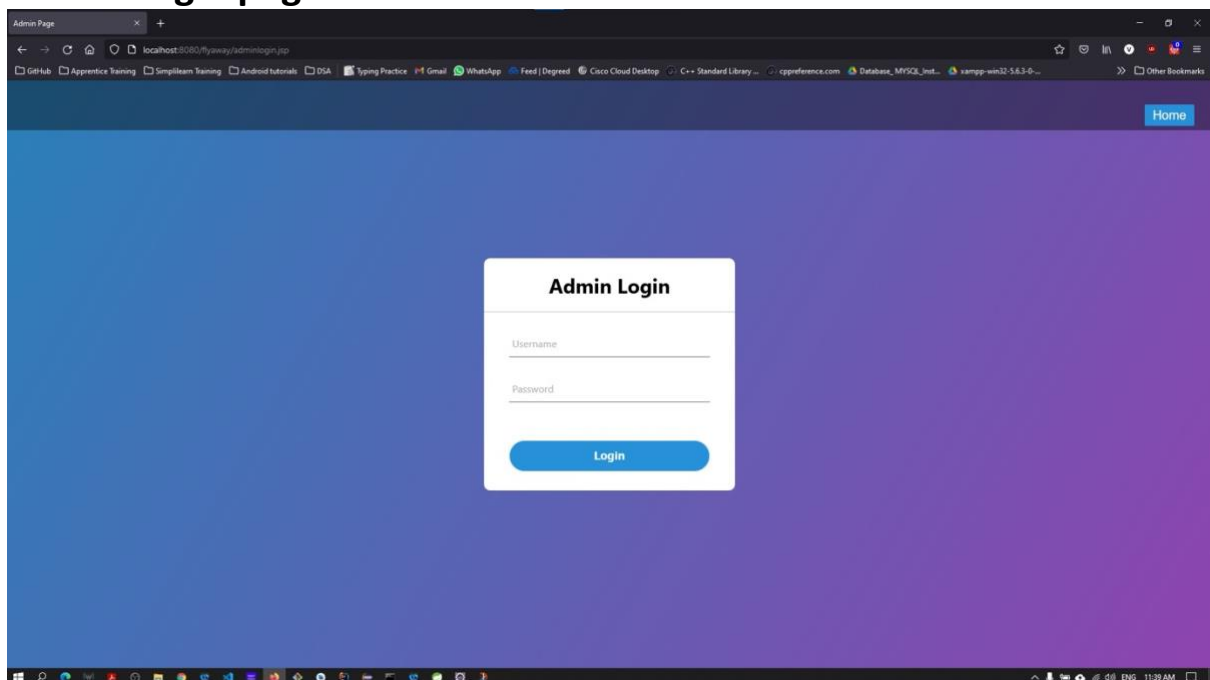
Admin Page

localhost:8080/flyaway/adminlogin.jsp

GitHub Apprentice Training Simplilearn Training Android tutorials DSA Typing Practice Gmail WhatsApp Feed | Degreed Cisco Cloud Desktop C++ Standard Library ... cppreference.com Database_MYSQL_Inst... xampp-win32-5.6.3-0-... Other Bookmarks

Home

Admin Login

Username

Password

Login

ENG 11:39 AM